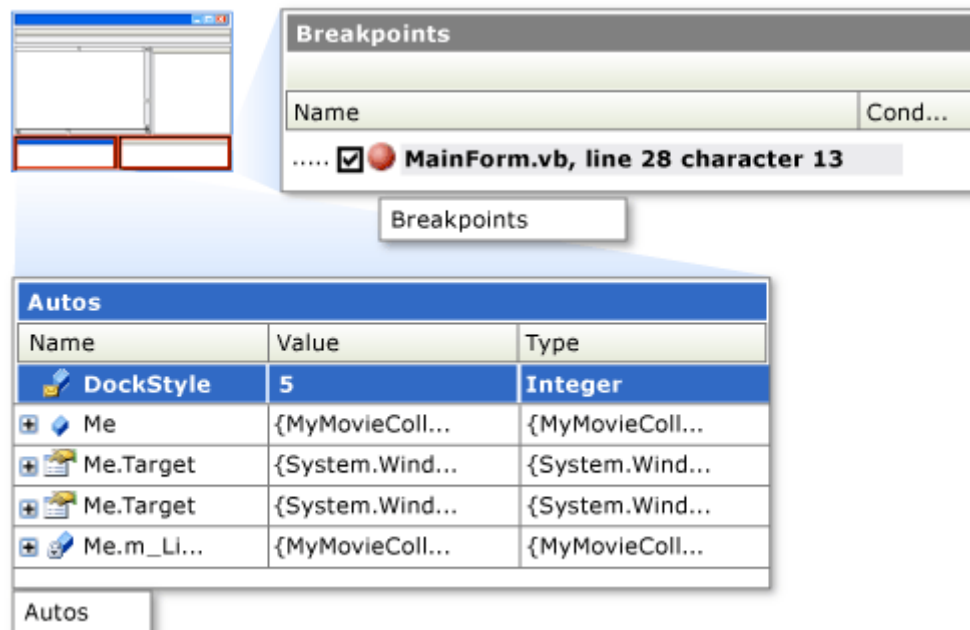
Breakpoints

| Name | Cond... |
|---|---|
| MainForm.vb, line 28 character 13 | |

Breakpoints

Autos

| Name | Value | Type |
|---|---|---|
| DockStyle | 5 | Integer |
| Me | {MyMovieColl... | {MyMovieColl... |
| Me.Target | {System.Wind... | {System.Wind... |
| Me.Target | {System.Wind... | {System.Wind... |
| Me.m_Li... | {MyMovieColl... | {MyMovieColl... |

Autos